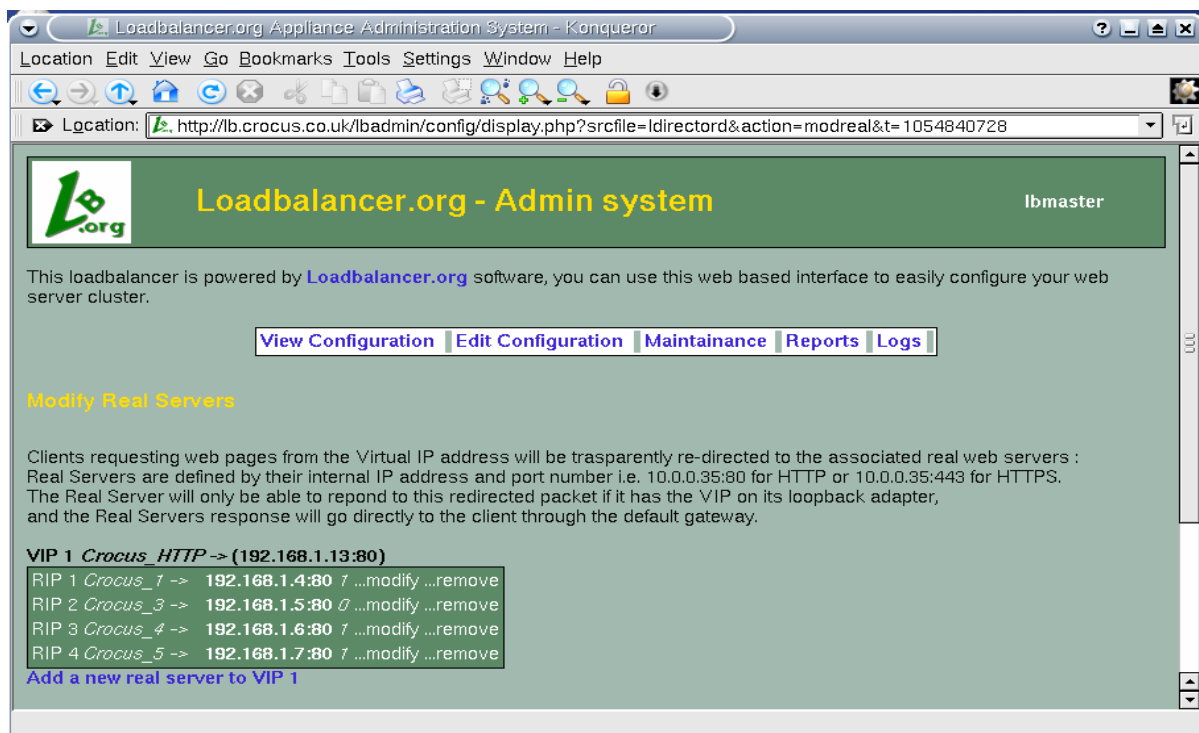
Loadbalancer.org Appliance Administration System - Konqueror

Location Edit View Go Bookmarks Tools Settings Window Help

Location: http://lb.crocus.co.uk/lbadmin/config/display.php?srcfile=ldirectord&action=modreal&t=1054840728

Loadbalancer.org - Admin system

lbmaster

This loadbalancer is powered by Loadbalancer.org software, you can use this web based interface to easily configure your web server cluster.

View Configuration | Edit Configuration | Maintainance | Reports | Logs

Modify Real Servers

Clients requesting web pages from the Virtual IP address will be trasparently re-directed to the associated real web servers :
Real Servers are defined by their internal IP address and port number i.e. 10.0.0.35:80 for HTTP or 10.0.0.35:443 for HTTPS.
The Real Server will only be able to repond to this redirected packet if it has the VIP on its loopback adapter,
and the Real Servers response will go directly to the client through the default gateway.

VIP 1 Crocus_HTTP -> (192.168.1.13:80)

| RIP 1 Crocus_1 -> | 192.168.1.4:80 | 1 ...modify ...remove |
|---|---|---|
| RIP 2 Crocus_3 -> | 192.168.1.5:80 | 0 ...modify ...remove |
| RIP 3 Crocus_4 -> | 192.168.1.6:80 | 1 ...modify ...remove |
| RIP 4 Crocus_5 -> | 192.168.1.7:80 | 1 ...modify ...remove |

Add a new real server to VIP 1